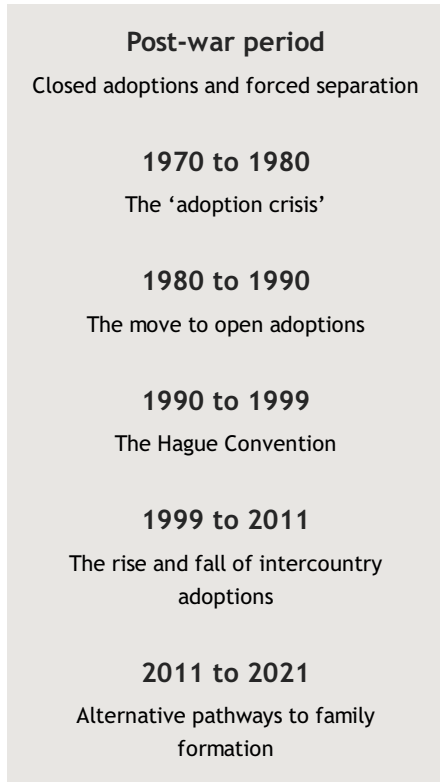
**Post-war period**

Closed adoptions and forced separation

**1970 to 1980**

The 'adoption crisis'

**1980 to 1990**

The move to open adoptions

**1990 to 1999**

The Hague Convention

**1999 to 2011**

The rise and fall of intercountry adoptions

**2011 to 2021**

Alternative pathways to family formation